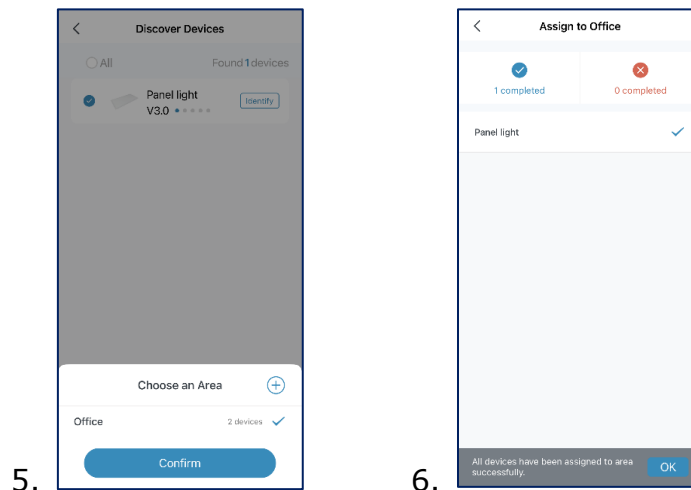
5.

Discover Devices

All

Found 1 devices

Panel light
V3.0

Identify

Choose an Area

Office

2 devices

Confirm

6.

Assign to Office

1 completed

0 completed

Panel light

All devices have been assigned to area successfully.

OK